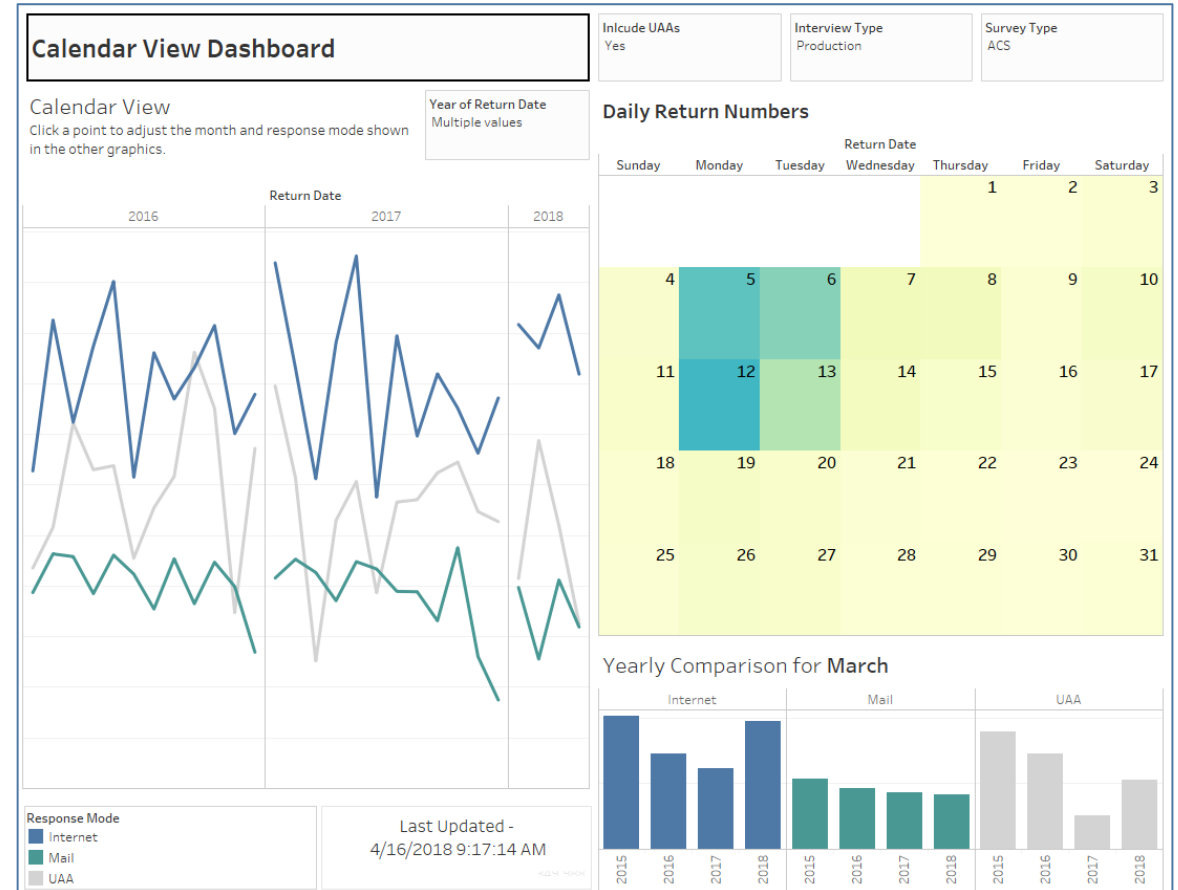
Calendar View Dashboard

Inlcude UAAs
Yes

Interview Type
Production

Survey Type
ACS

Calendar View
Click a point to adjust the month and response mode shown in the other graphics.

Year of Return Date
Multiple values

Return Date

| 2016 | 2017 | 2018 |
|---|---|---|

Daily Return Numbers

Return Date

| Sunday | Monday | Tuesday | Wednesday | Thursday | Friday | Saturday |
|---|---|---|---|---|---|---|
| | | | | 1 | 2 | 3 |
| 4 | 5 | 6 | 7 | 8 | 9 | 10 |
| 11 | 12 | 13 | 14 | 15 | 16 | 17 |
| 18 | 19 | 20 | 21 | 22 | 23 | 24 |
| 25 | 26 | 27 | 28 | 29 | 30 | 31 |

Yearly Comparison for March

Internet
Mail
UAA

2015 2016 2017 2018 2015 2016 2017 2018 2015 2016 2017 2018

Response Mode
Internet
Mail
UAA

Last Updated - 4/16/2018 9:17:14 AM